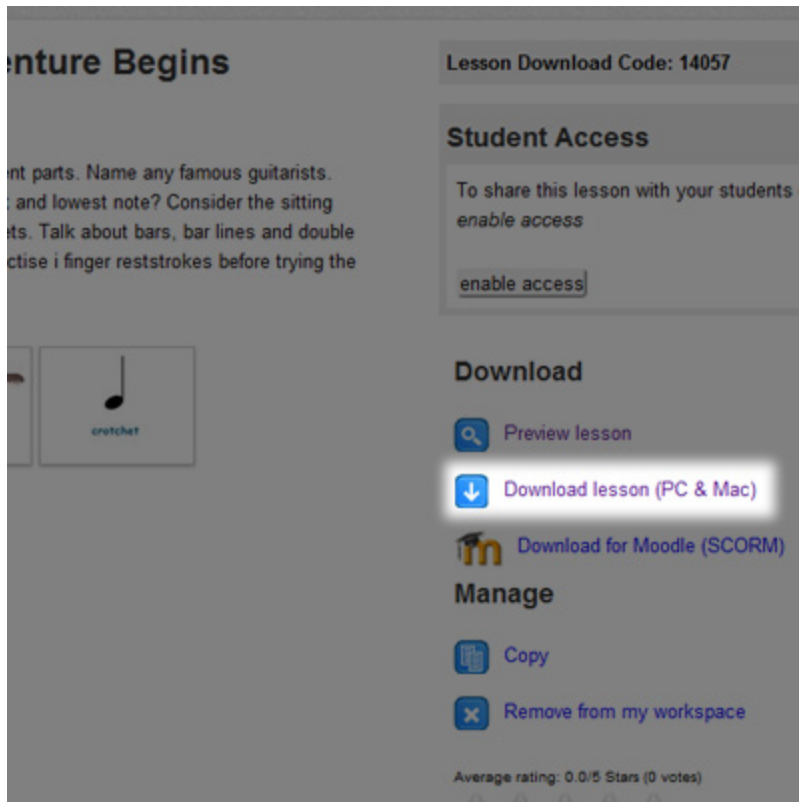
enture Begins

nt parts. Name any famous guitarists. t and lowest note? Consider the sitting ts. Talk about bars, bar lines and double ctise i finger reststrokes before trying the

crotchet

Lesson Download Code: 14057

Student Access

To share this lesson with your students *enable access*

enable access

Download

Preview lesson

Download lesson (PC & Mac)

Download for Moodle (SCORM)

Manage

Copy

Remove from my workspace

Average rating: 0.0/5 Stars (0 votes)